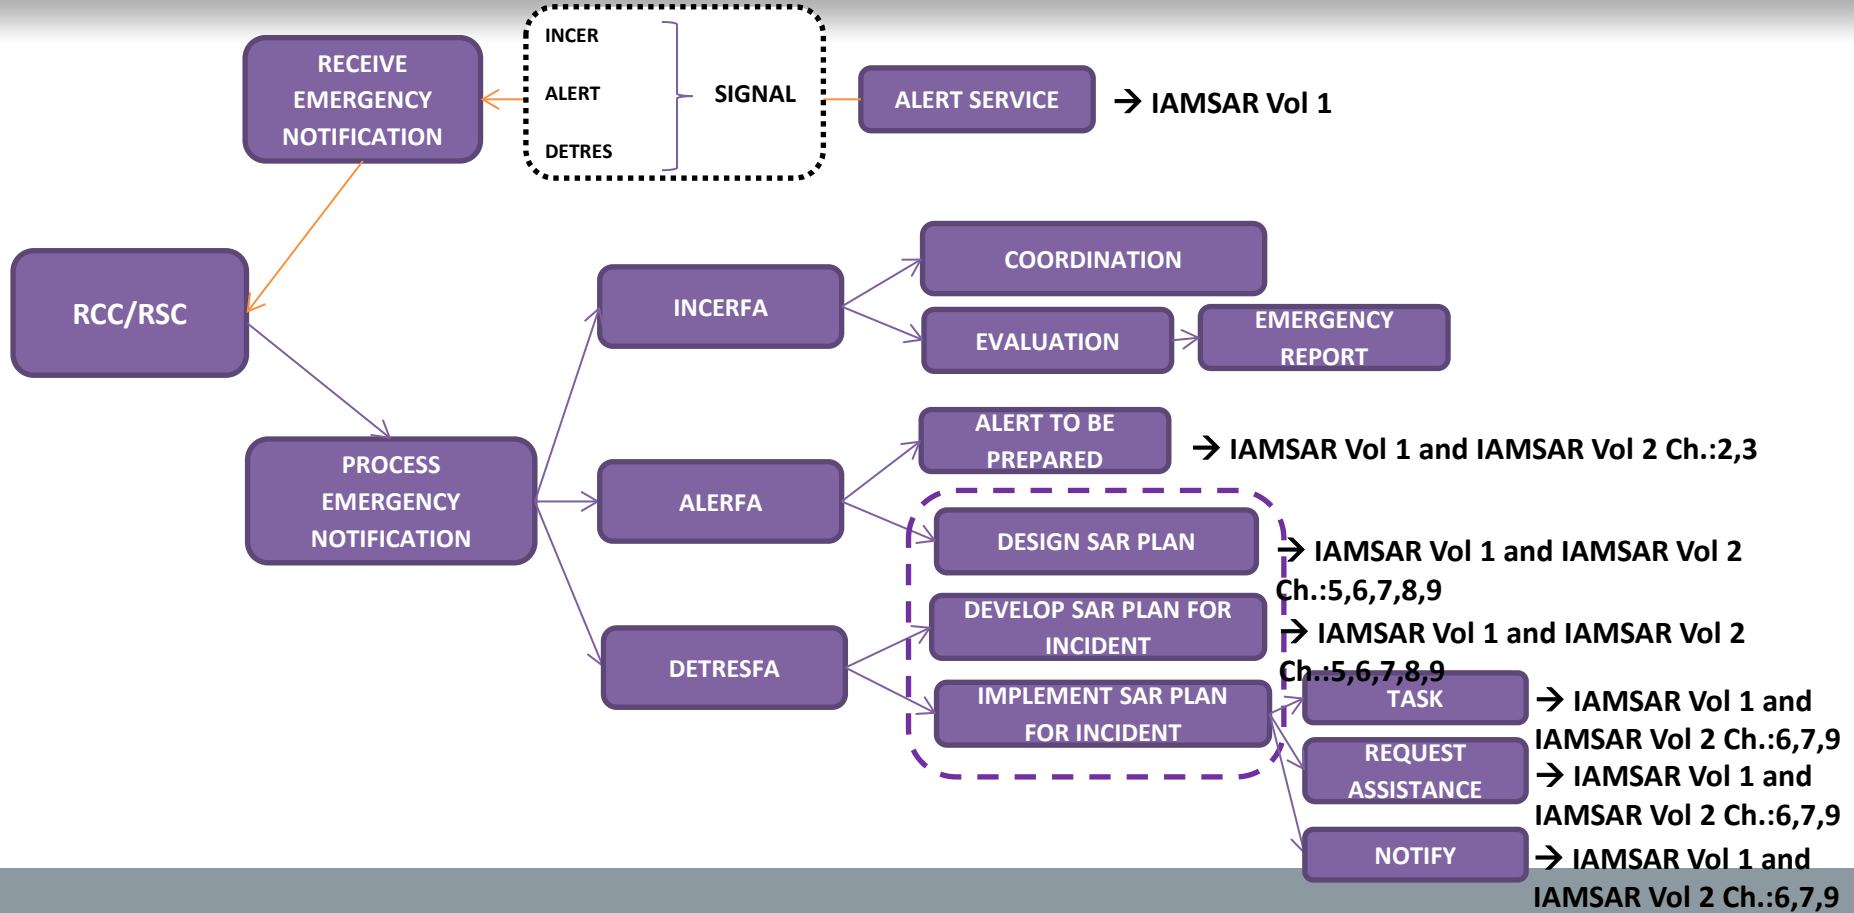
RECEIVE EMERGENCY NOTIFICATION

INCER

ALERT

DETRES

SIGNAL

ALERT SERVICE

→ IAMSAR Vol 1

RCC/RSC

INCERFA

COORDINATION

EVALUATION

EMERGENCY REPORT

ALERT TO BE PREPARED

→ IAMSAR Vol 1 and IAMSAR Vol 2 Ch.:2,3

PROCESS EMERGENCY NOTIFICATION

ALERFA

DESIGN SAR PLAN

→ IAMSAR Vol 1 and IAMSAR Vol 2 Ch.:5,6,7,8,9

DEVELOP SAR PLAN FOR INCIDENT

→ IAMSAR Vol 1 and IAMSAR Vol 2 Ch.:5,6,7,8,9

DETRESFA

IMPLEMENT SAR PLAN FOR INCIDENT

TASK

→ IAMSAR Vol 1 and IAMSAR Vol 2 Ch.:6,7,9

REQUEST ASSISTANCE

→ IAMSAR Vol 1 and IAMSAR Vol 2 Ch.:6,7,9

NOTIFY

→ IAMSAR Vol 1 and IAMSAR Vol 2 Ch.:6,7,9